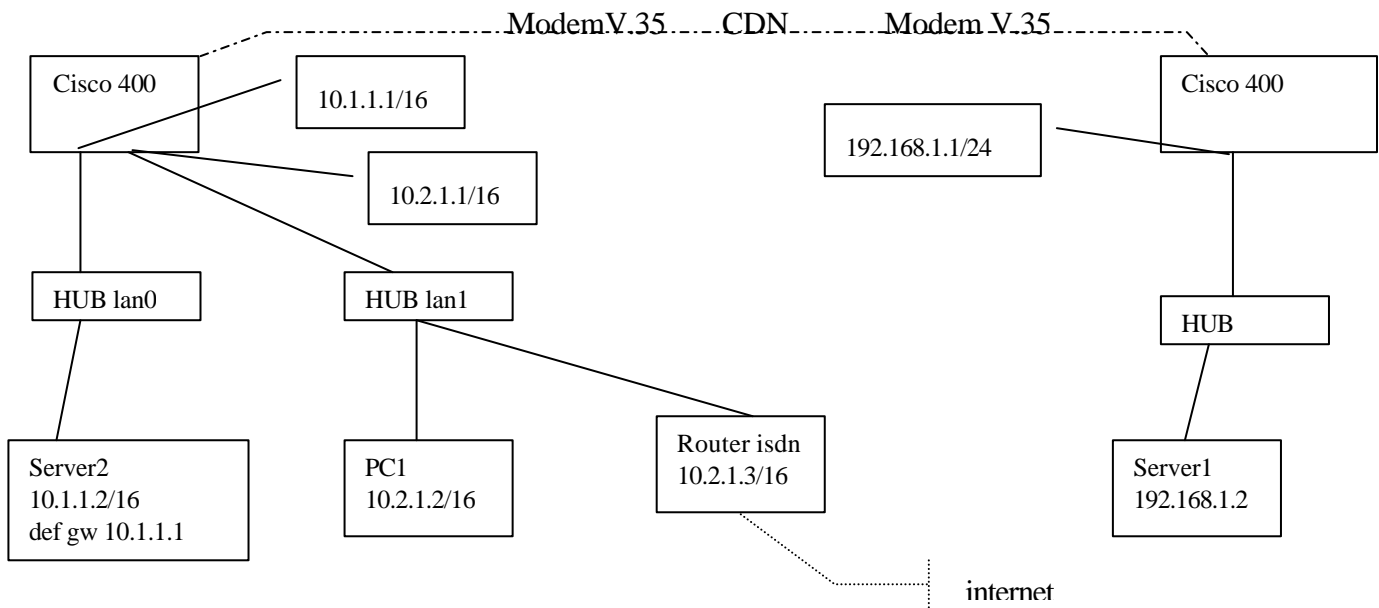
ModemV.35 CDN Modem V.35

Cisco 400

10.1.1.1/16

10.2.1.1/16

Cisco 400

192.168.1.1/24

HUB lan0

HUB lan1

HUB

Server2
10.1.1.2/16
def gw 10.1.1.1

PC1
10.2.1.2/16

Router isdn
10.2.1.3/16

Server1
192.168.1.2

internet